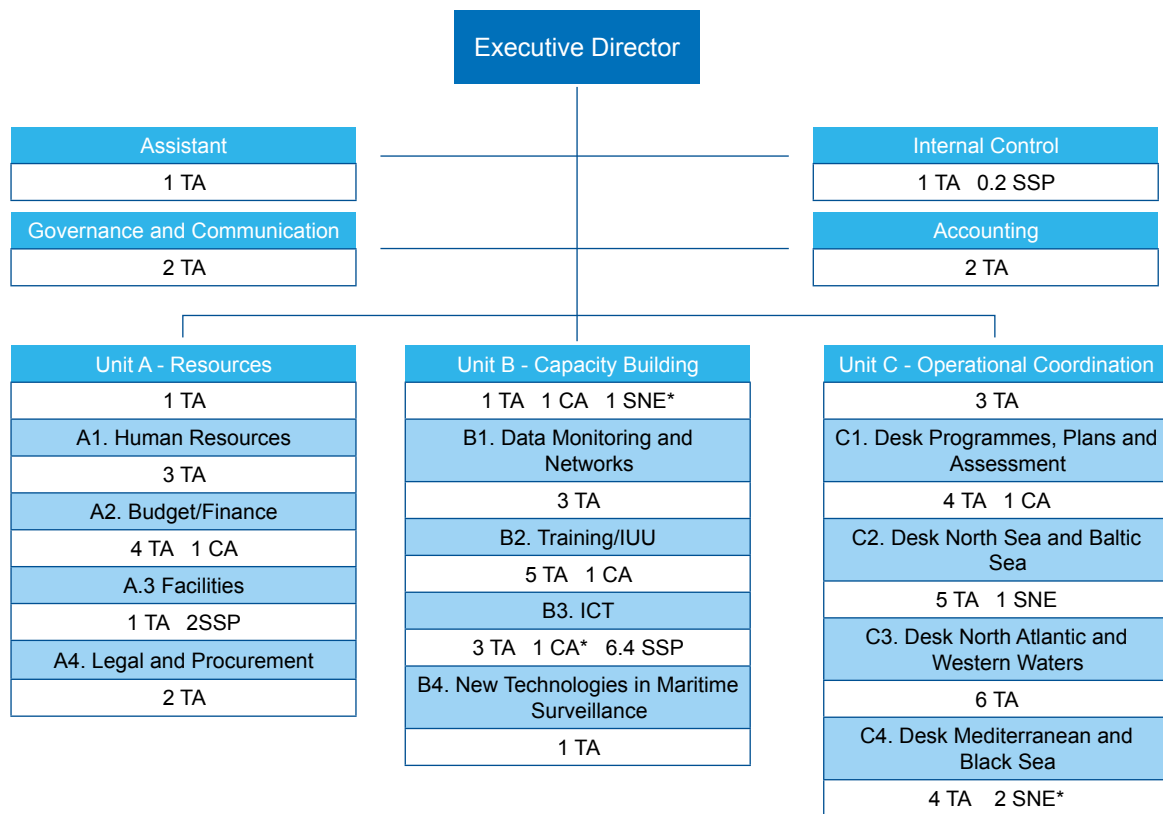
Executive Director

Assistant
1 TA

Governance and Communication
2 TA

Internal Control
1 TA 0.2 SSP

Accounting
2 TA

Unit A - Resources
1 TA
A1. Human Resources
3 TA
A2. Budget/Finance
4 TA 1 CA
A.3 Facilities
1 TA 2SSP
A4. Legal and Procurement
2 TA

Unit B - Capacity Building
1 TA 1 CA 1 SNE*
B1. Data Monitoring and Networks
3 TA
B2. Training/IUU
5 TA 1 CA
B3. ICT
3 TA 1 CA* 6.4 SSP
B4. New Technologies in Maritime Surveillance
1 TA

Unit C - Operational Coordination
3 TA
C1. Desk Programmes, Plans and Assessment
4 TA 1 CA
C2. Desk North Sea and Baltic Sea
5 TA 1 SNE
C3. Desk North Atlantic and Western Waters
6 TA
C4. Desk Mediterranean and Black Sea
4 TA 2 SNE*